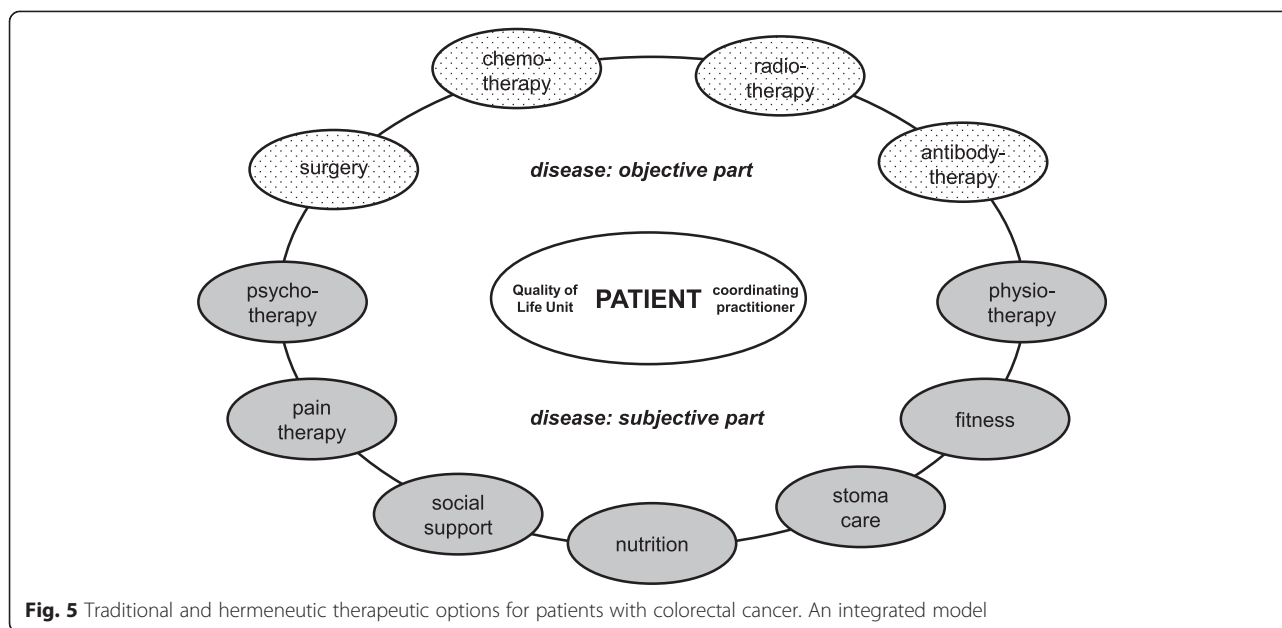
chemotherapy

radiotherapy

surgery

disease: objective part

antibody-therapy

psychotherapy

Quality of Life Unit PATIENT coordinating practitioner

physiotherapy

pain therapy

disease: subjective part

fitness

social support

nutrition

stoma care

**Fig. 5** Traditional and hermeneutic therapeutic options for patients with colorectal cancer. An integrated model